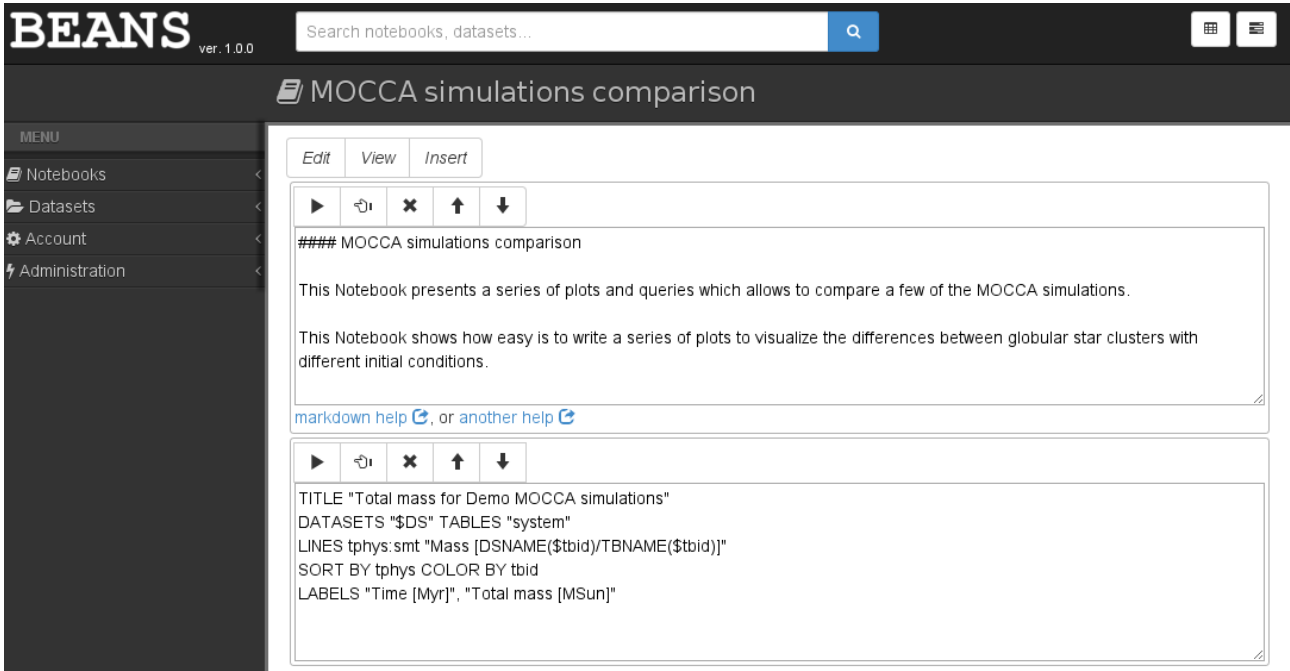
BEANS ver. 1.0.0

Search notebooks, datasets...

MOCCA simulations comparison

MENU

Notebooks

Datasets

Account

Administration

Edit View Insert

#### MOCCA simulations comparison

This Notebook presents a series of plots and queries which allows to compare a few of the MOCCA simulations.

This Notebook shows how easy is to write a series of plots to visualize the differences between globular star clusters with different initial conditions.

markdown help, or another help

TITLE "Total mass for Demo MOCCA simulations"
DATASETS "$DS" TABLES "system"
LINES tphys:smt "Mass [DSNAME($tbid)/TBNAME($tbid)]"
SORT BY tphys COLOR BY tbid
LABELS "Time [Myr]", "Total mass [MSun]"